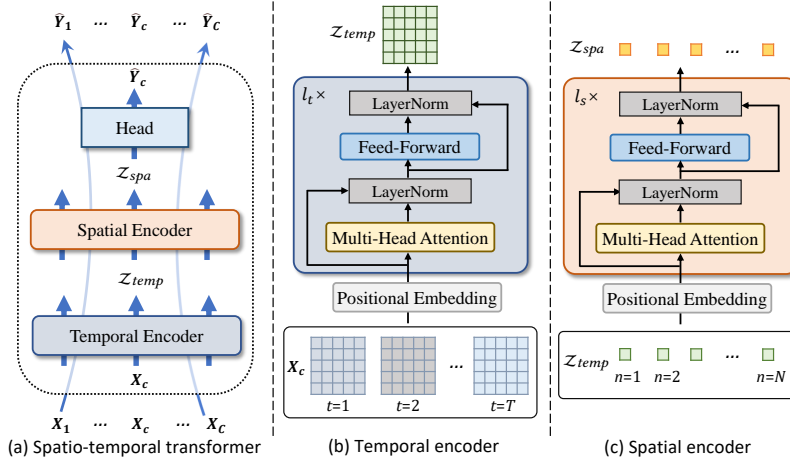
$\hat{Y}_1$ … $\hat{Y}_c$ … $\hat{Y}_C$

$\hat{Y}_c$

Head

$\mathcal{Z}_{spa}$

Spatial Encoder

$\mathcal{Z}_{temp}$

Temporal Encoder

$X_c$

$X_1$ … $X_c$ … $X_C$

(a) Spatio-temporal transformer

$\mathcal{Z}_{temp}$

$l_t \times$

LayerNorm

Feed-Forward

LayerNorm

Multi-Head Attention

Positional Embedding

$X_c$

…

$t$=1 $t$=2 $t$=$T$

(b) Temporal encoder

$\mathcal{Z}_{spa}$ …

$l_s \times$

LayerNorm

Feed-Forward

LayerNorm

Multi-Head Attention

Positional Embedding

$\mathcal{Z}_{temp}$ …

$n$=1 $n$=2 $n$=$N$

(c) Spatial encoder